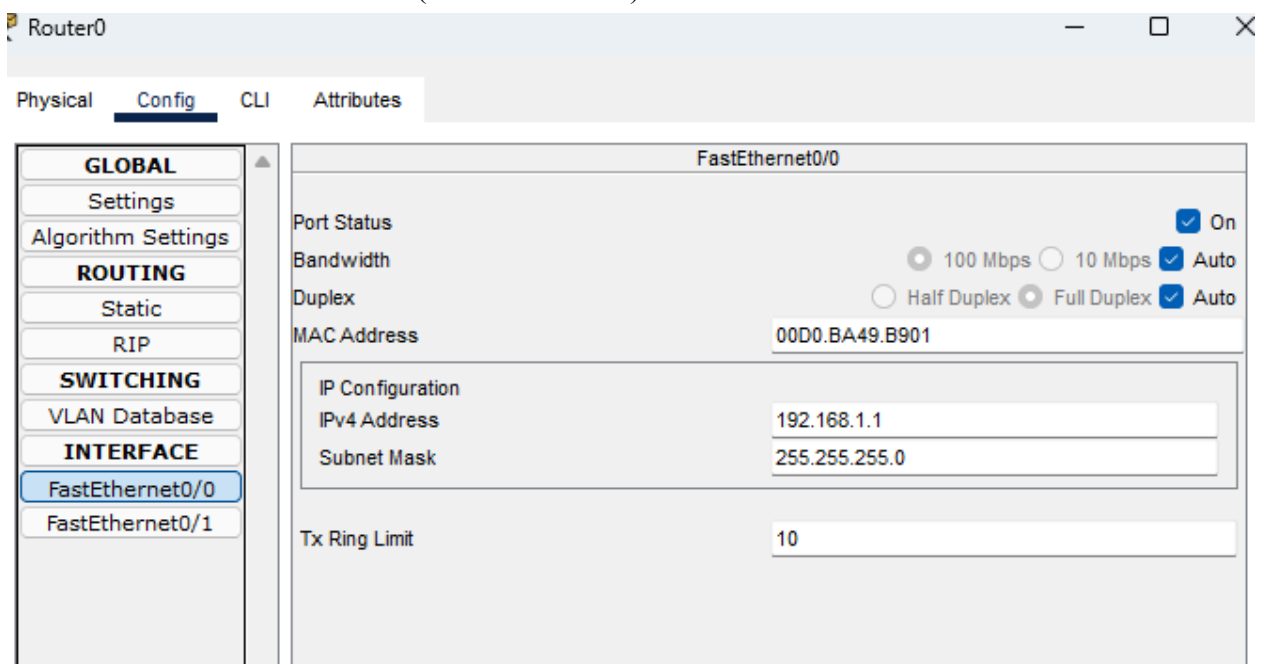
Router0

Physical Config CLI Attributes

GLOBAL
Settings
Algorithm Settings
ROUTING
Static
RIP
SWITCHING
VLAN Database
INTERFACE
FastEthernet0/0
FastEthernet0/1

FastEthernet0/0

Port Status On
Bandwidth 100 Mbps 10 Mbps Auto
Duplex Half Duplex Full Duplex Auto
MAC Address 00D0.BA49.B901

IP Configuration
IPv4 Address 192.168.1.1
Subnet Mask 255.255.255.0

Tx Ring Limit 10